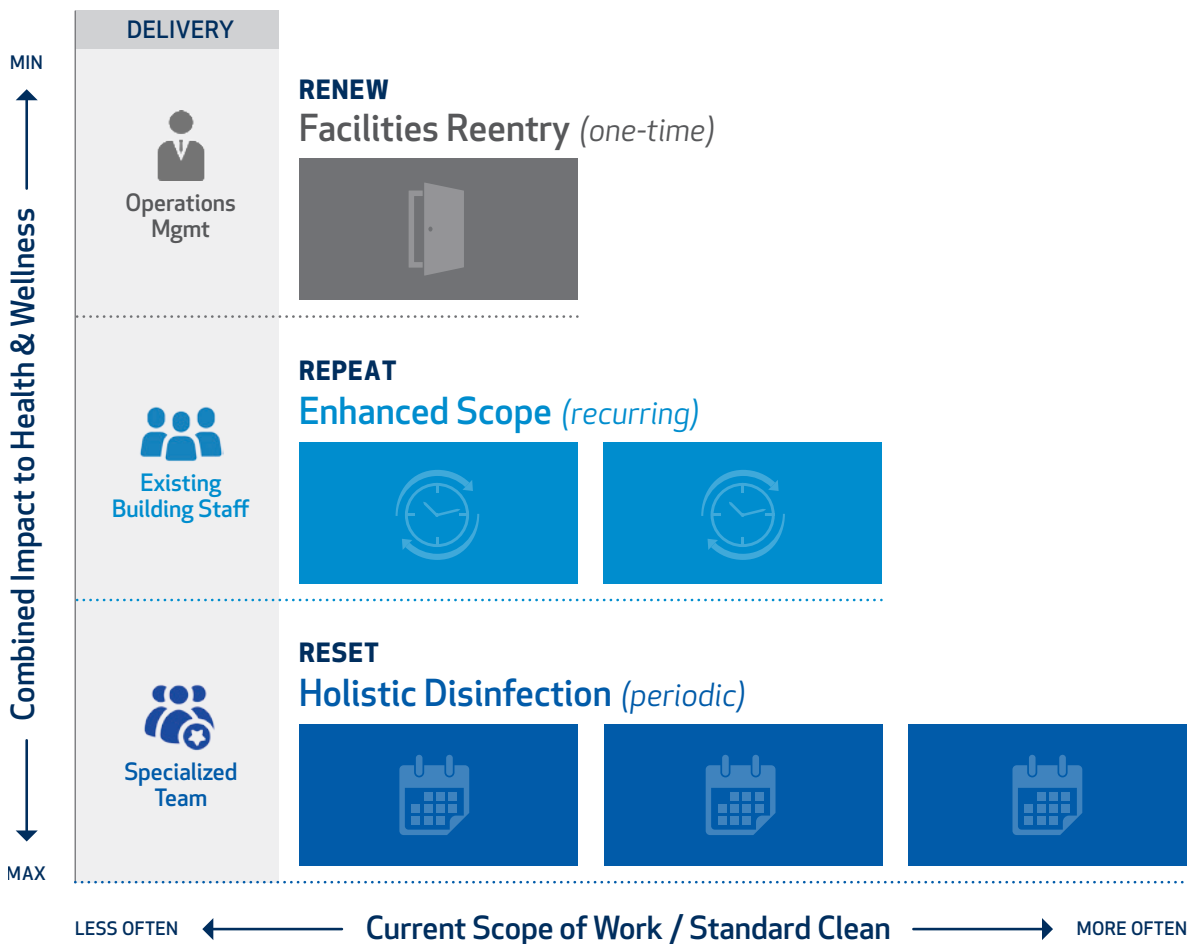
DELIVERY

MIN

Combined Impact to Health & Wellness

MAX

Operations Mgmt

RENEW
Facilities Reentry (one-time)

Existing Building Staff

REPEAT
Enhanced Scope (recurring)

Specialized Team

RESET
Holistic Disinfection (periodic)

LESS OFTEN Current Scope of Work / Standard Clean MORE OFTEN